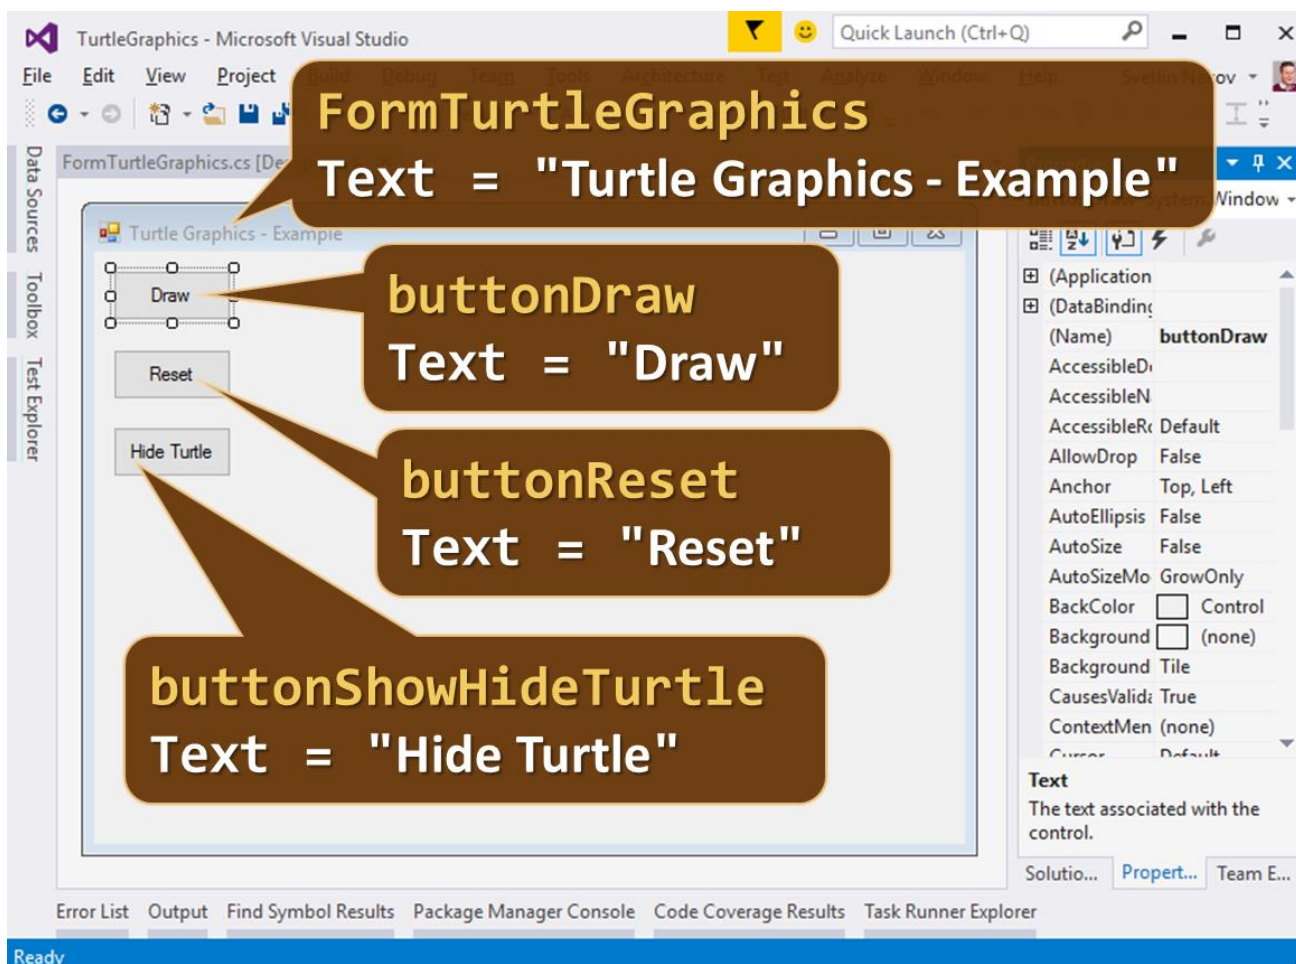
TurtleGraphics - Microsoft Visual Studio

Quick Launch (Ctrl+Q)

File Edit View Project

FormTurtleGraphics
Text = "Turtle Graphics - Example"

FormTurtleGraphics.cs [De

Data Sources Toolbox Test Explorer

Turtle Graphics - Example

Draw

Reset

Hide Turtle

buttonDraw
Text = "Draw"

buttonReset
Text = "Reset"

buttonShowHideTurtle
Text = "Hide Turtle"

Window

| (Application | |
|---|---|
| (DataBinding | |
| (Name) | buttonDraw |
| AccessibleD | |
| AccessibleN | |
| AccessibleR | Default |
| AllowDrop | False |
| Anchor | Top, Left |
| AutoEllipsis | False |
| AutoSize | False |
| AutoSizeMo | GrowOnly |
| BackColor | Control |
| Background | (none) |
| Background | Tile |
| CausesValid | True |
| ContextMen | (none) |

Text
The text associated with the control.

Solutio... Propert... Team E...

Error List Output Find Symbol Results Package Manager Console Code Coverage Results Task Runner Explorer

Ready